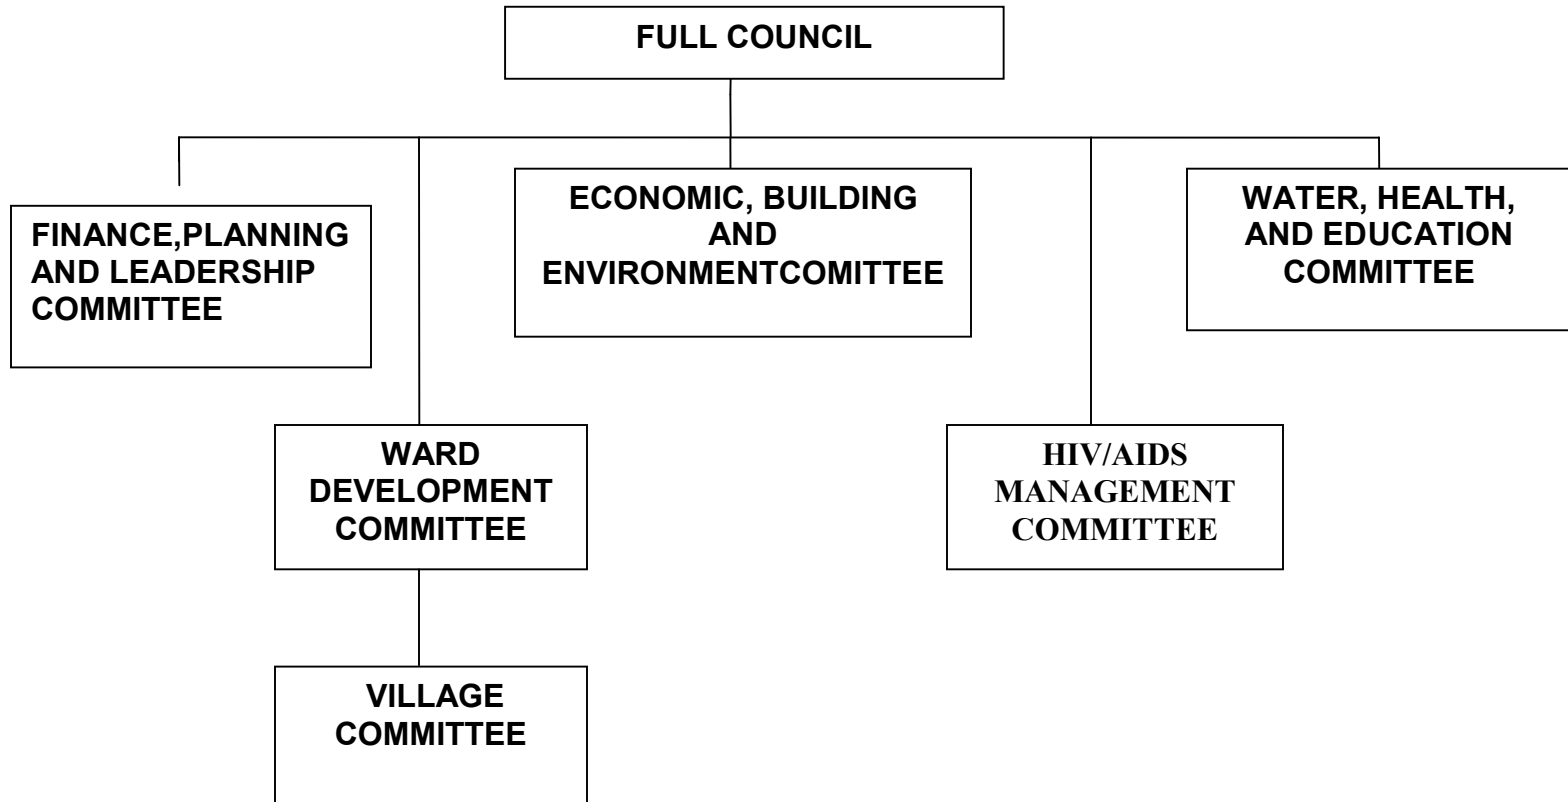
FULL COUNCIL

FINANCE,PLANNING AND LEADERSHIP COMMITTEE

ECONOMIC, BUILDING AND ENVIRONMENTCOMITTEE

WATER, HEALTH, AND EDUCATION COMMITTEE

WARD DEVELOPMENT COMMITTEE

HIV/AIDS MANAGEMENT COMMITTEE

VILLAGE COMMITTEE